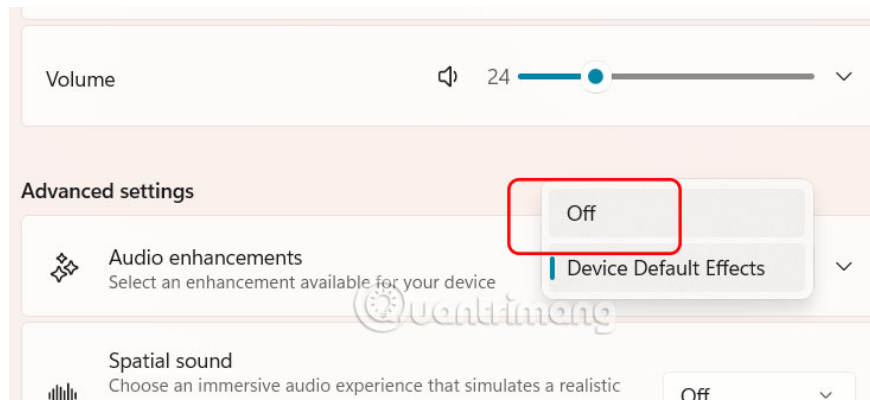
Volume

24

Advanced settings

Off

Device Default Effects

Audio enhancements
Select an enhancement available for your device

quantrimang

Spatial sound
Choose an immersive audio experience that simulates a realistic

Off